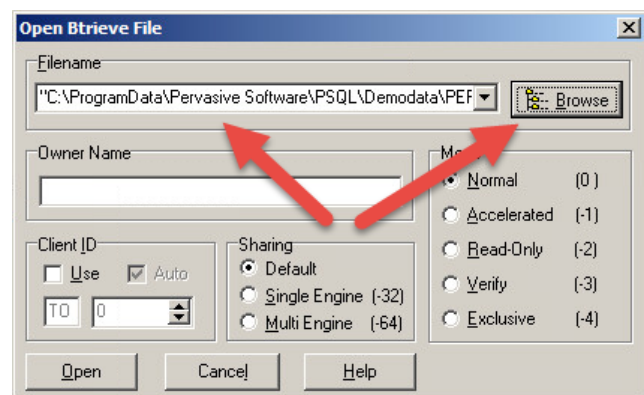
Open Btrieve File

Filename
"C:\ProgramData\Pervasive Software\PSQL\Demodata\PEF
Browse

Owner Name

Mo
Normal (0)
Accelerated (-1)
Read-Only (-2)
Verify (-3)
Exclusive (-4)

Client ID
Use
Auto
TO
0

Sharing
Default
Single Engine (-32)
Multi Engine (-64)

Open
Cancel
Help